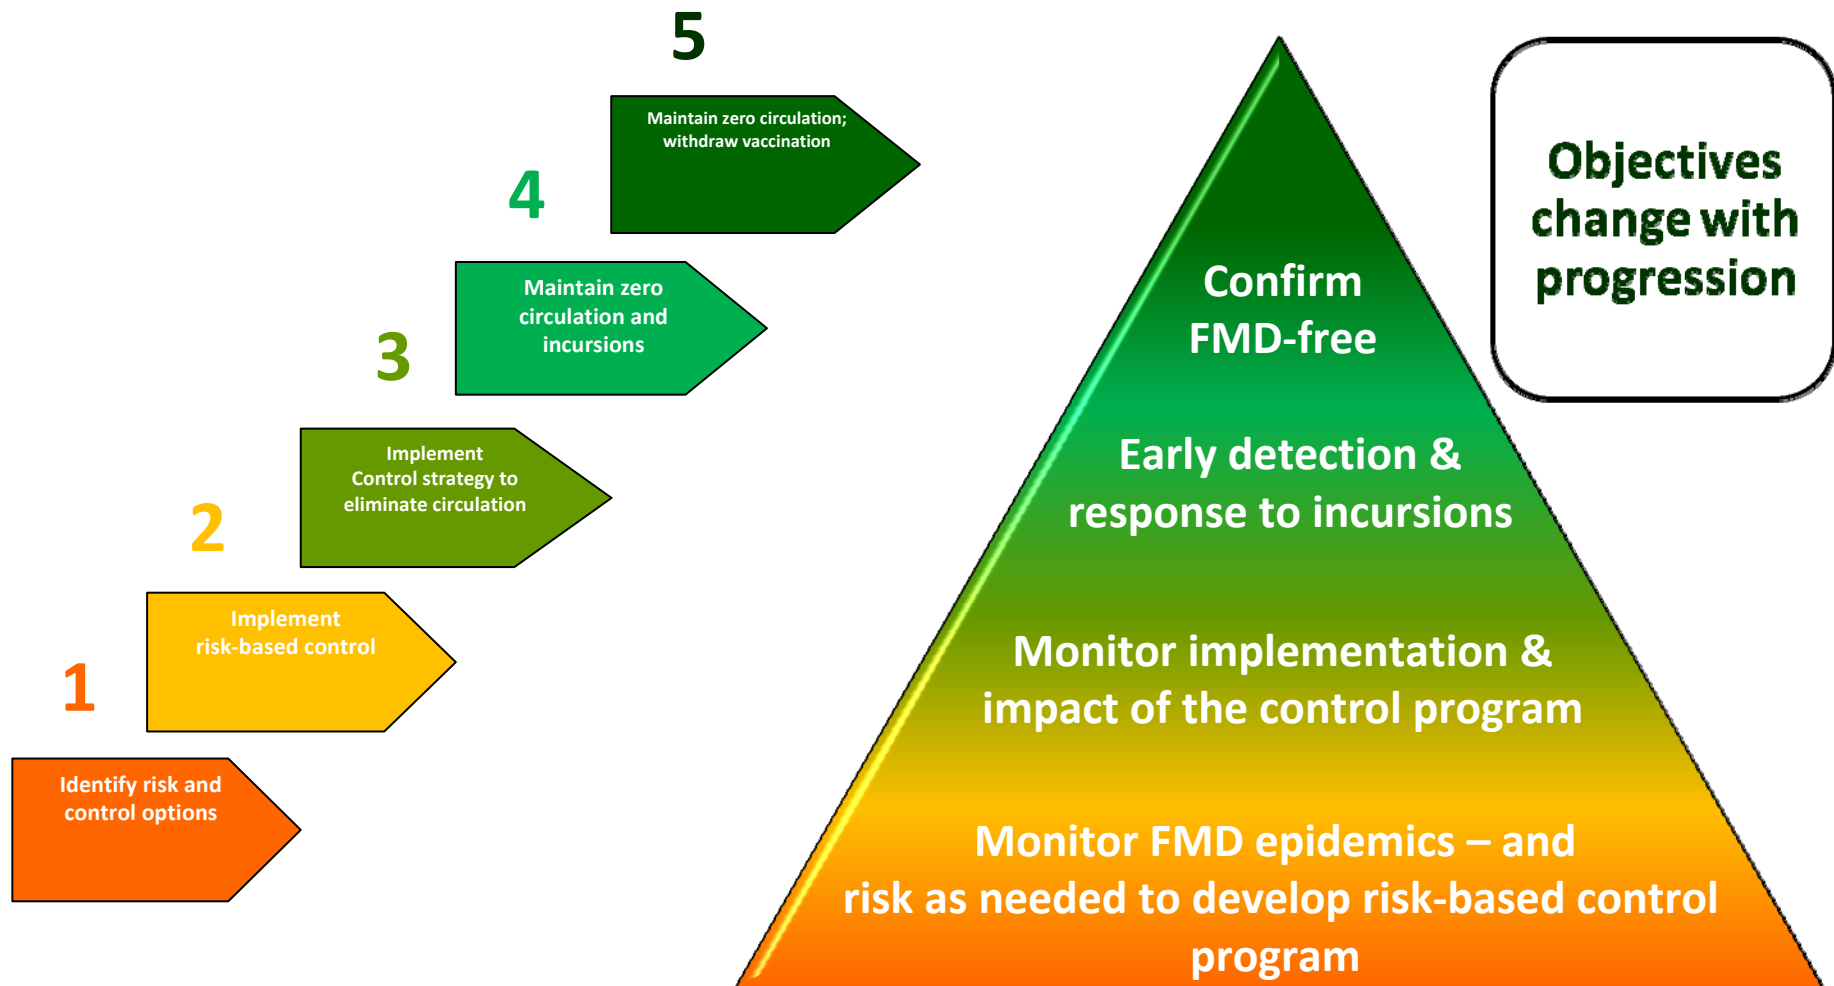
5

Maintain zero circulation; withdraw vaccination

4

Maintain zero circulation and incursions

3

Implement Control strategy to eliminate circulation

2

Implement risk-based control

1

Identify risk and control options

Confirm FMD-free

Early detection & response to incursions

Monitor implementation & impact of the control program

Monitor FMD epidemics – and risk as needed to develop risk-based control program

Objectives change with progression